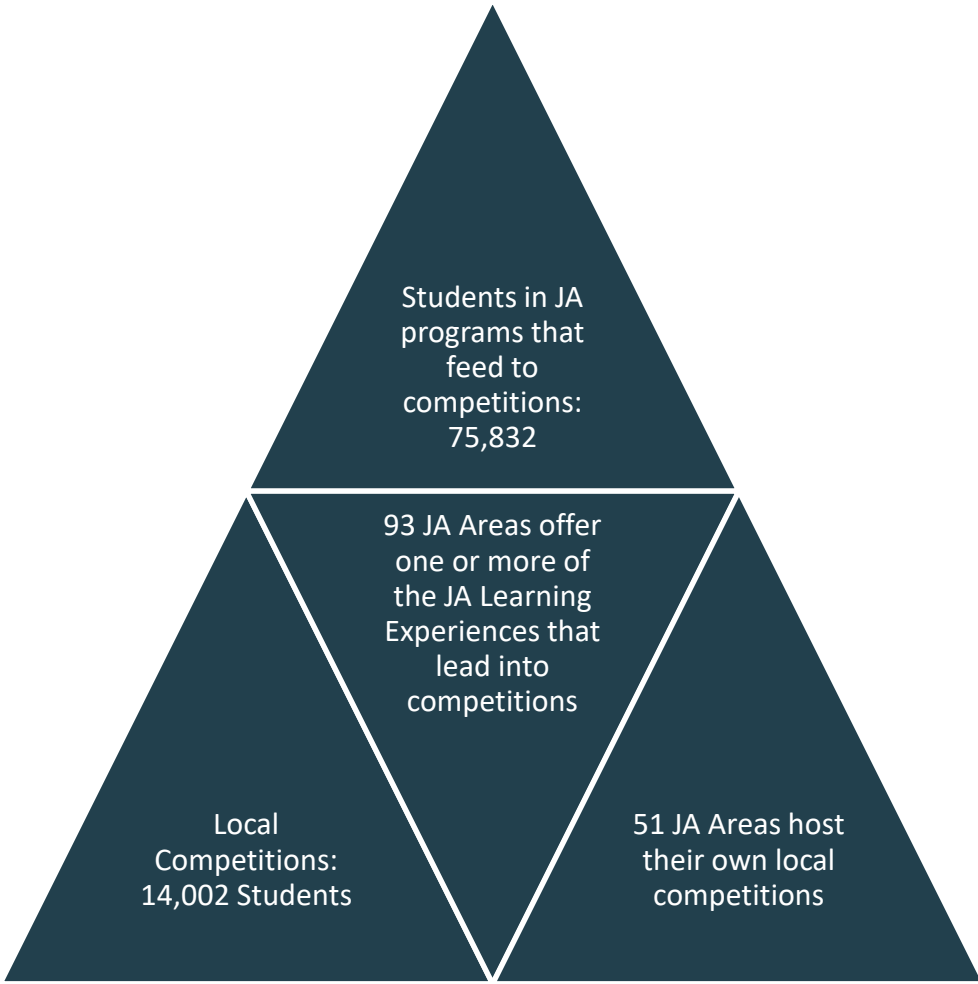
Students in JA programs that feed to competitions: 75,832

93 JA Areas offer one or more of the JA Learning Experiences that lead into competitions

Local Competitions: 14,002 Students

51 JA Areas host their own local competitions